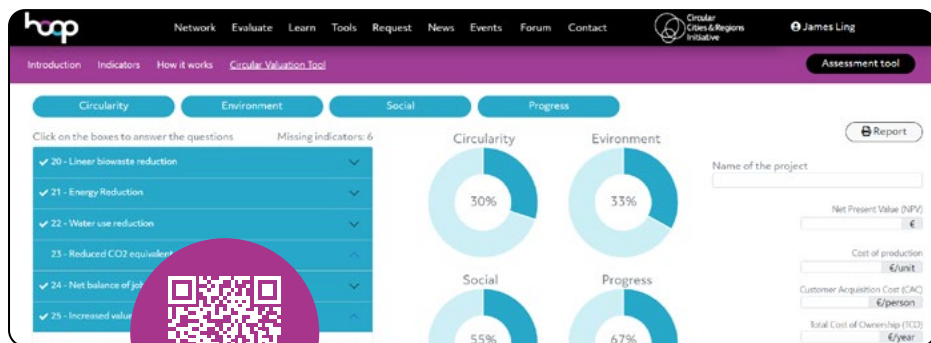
hoop

Network Evaluate Learn Tools Request News Events Forum Contact

Circular Cities & Regions Initiative

James Ling

Introduction Indicators How it works Circular Valuation Tool

Assessment tool

Circularity Environment Social Progress

Click on the boxes to answer the questions

Missing indicators: 6

✔ 20 - Linear biowaste reduction

✔ 21 - Energy Reduction

✔ 22 - Water use reduction

23 - Reduced CO2 equivalent

✔ 24 - Net balance of jo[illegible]

✔ 25 - Increased valu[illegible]

Circularity

30%

Evironment

33%

Social

55%

Progress

67%

Report

Name of the project

Net Present Value (NPV)

€

Cost of production

€/unit

Customer Acquisition Cost (CAC)

€/person

Total Cost of Ownership (TCO)

€/year